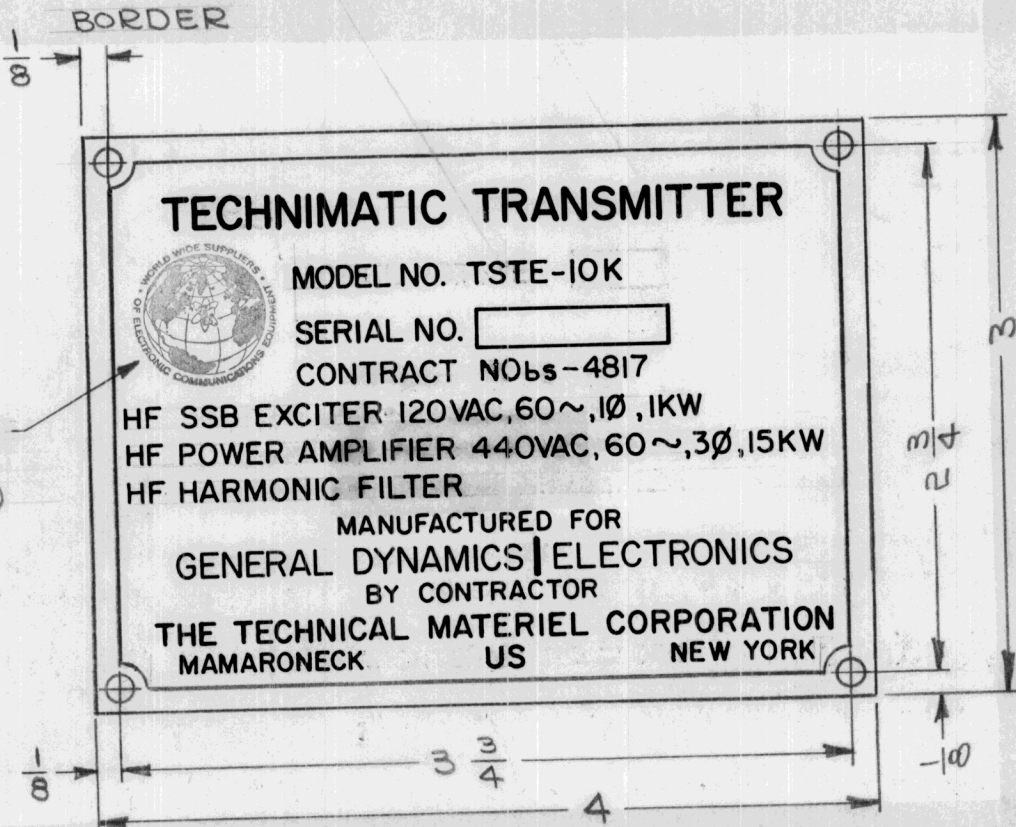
BORDER

$\frac{1}{8}$

TECHNIMATIC TRANSMITTER

WORLD WIDE SUPPLIERS OF ELECTRONIC COMMUNICATIONS EQUIPMENT

MODEL NO. TSTE-10K

SERIAL NO.

CONTRACT NObs-4817

HF SSB EXCITER 120VAC, 60~, 1Ø, 1KW

HF POWER AMPLIFIER 440VAC, 60~, 3Ø, 15KW

HF HARMONIC FILTER

MANUFACTURED FOR

GENERAL DYNAMICS | ELECTRONICS

BY CONTRACTOR

THE TECHNICAL MATERIEL CORPORATION

MAMARONECK US NEW YORK

3

$2\frac{3}{4}$

$\frac{1}{8}$

$3\frac{3}{4}$

-100

4